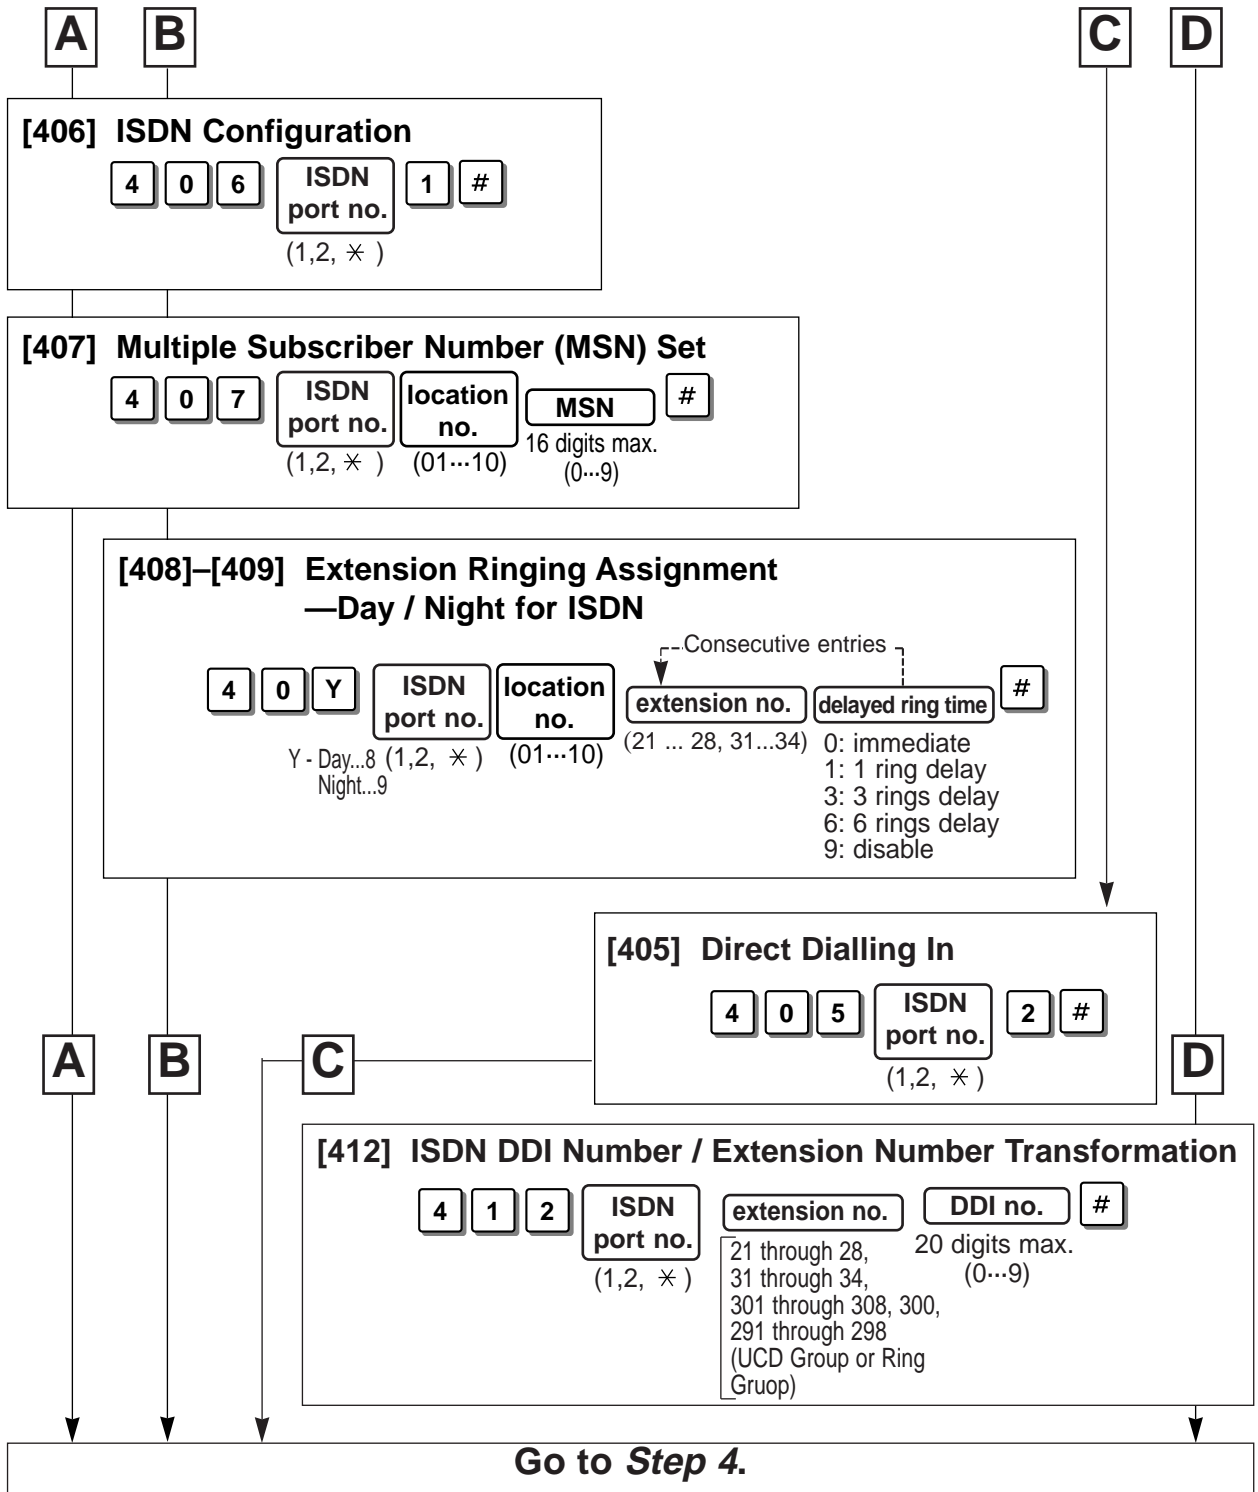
A B C D

[406] ISDN Configuration

4 0 6 ISDN port no. 1 #
(1,2, ✳)

[407] Multiple Subscriber Number (MSN) Set

4 0 7 ISDN port no. location no. MSN #
(1,2, ✳) (01···10) 16 digits max. (0···9)

[408]–[409] Extension Ringing Assignment —Day / Night for ISDN

Consecutive entries

4 0 Y ISDN port no. location no. extension no. delayed ring time #
Y - Day...8 Night...9 (1,2, ✳) (01···10) (21 ... 28, 31...34) 0: immediate 1: 1 ring delay 3: 3 rings delay 6: 6 rings delay 9: disable

[405] Direct Dialling In

4 0 5 ISDN port no. 2 #
(1,2, ✳)

A B C D

[412] ISDN DDI Number / Extension Number Transformation

4 1 2 ISDN port no. extension no. DDI no. #
(1,2, ✳) 21 through 28, 31 through 34, 301 through 308, 300, 291 through 298 (UCD Group or Ring Gruop) 20 digits max. (0···9)

Go to *Step 4*.